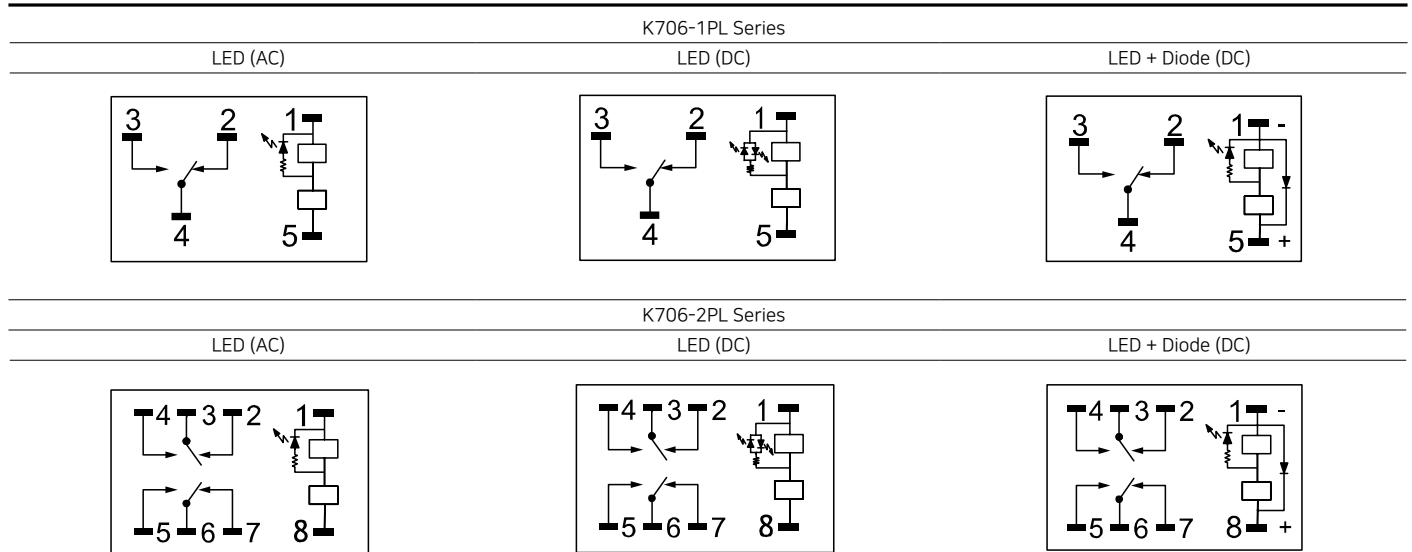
K706-1PL Series

| LED (AC) | LED (DC) | LED + Diode (DC) |
|---|---|---|
| 3 2 1 4 5 | 3 2 1 4 5 | 3 2 1 - 4 5 + |

K706-2PL Series

| LED (AC) | LED (DC) | LED + Diode (DC) |
|---|---|---|
| 4 3 2 1 5 6 7 8 | 4 3 2 1 5 6 7 8 | 4 3 2 1 - 5 6 7 8 + |